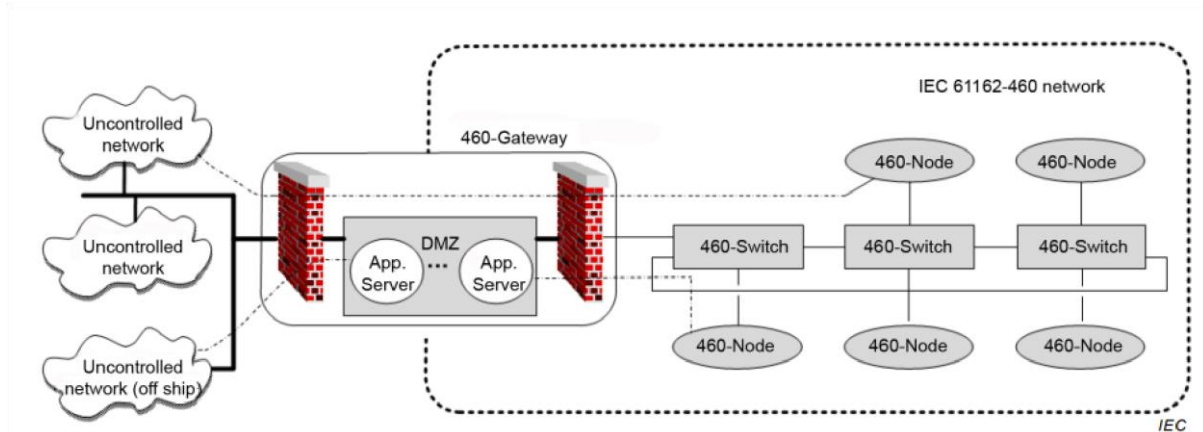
IEC 61162-460 network

Uncontrolled network

Uncontrolled network

Uncontrolled network (off ship)

460-Gateway

DMZ

App. Server

App. Server

460-Node

460-Node

460-Switch

460-Switch

460-Switch

460-Node

460-Node

460-Node

IEC